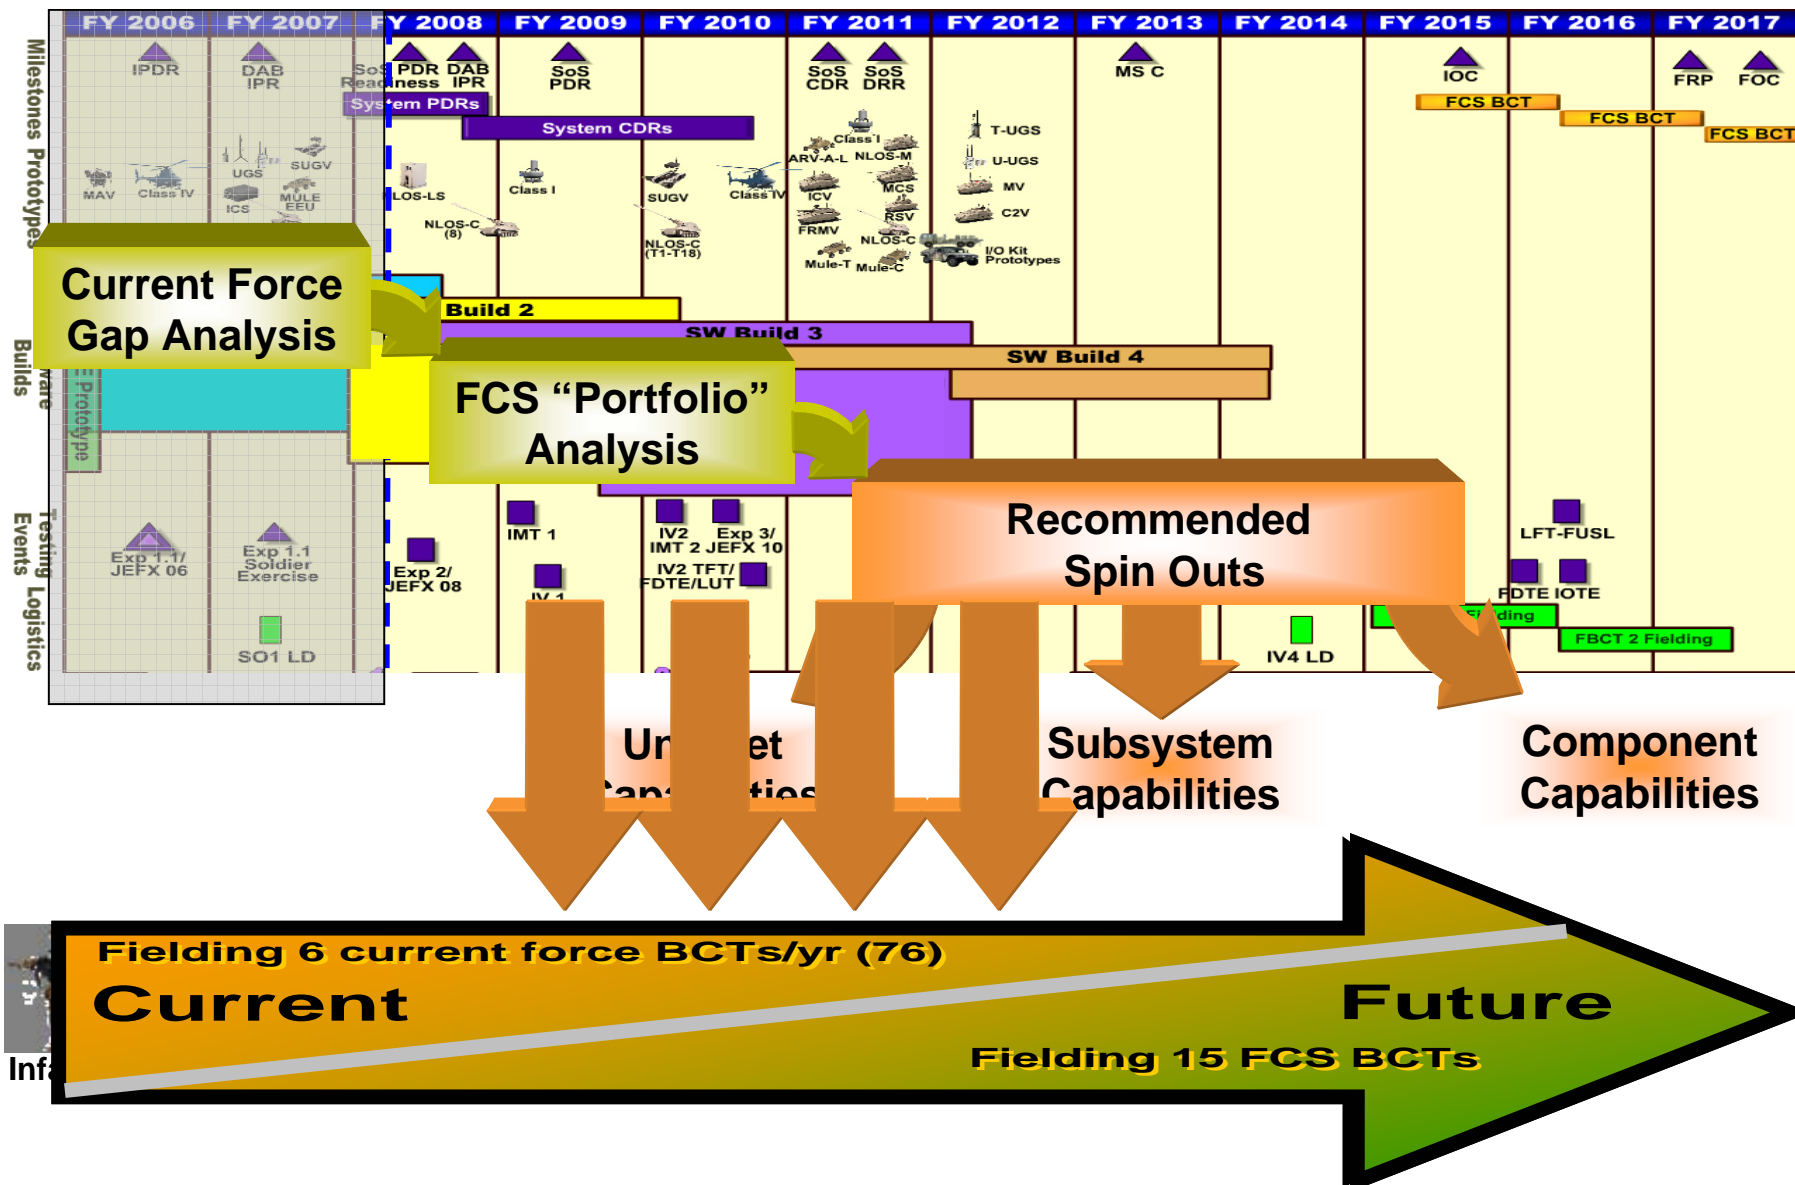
FY 2006 FY 2007 FY 2008 FY 2009 FY 2010 FY 2011 FY 2012 FY 2013 FY 2014 FY 2015 FY 2016 FY 2017

Milestones Prototypes

IPDR DAB IPR SoS Readiness PDR DAB IPR SoS PDR SoS CDR SoS DRR MS C IOC FRP FOC

System PDRs

System CDRs

FCS BCT FCS BCT FCS BCT

MAV Class IV UGS ICS SUGV MULE EEU LOS-LS NLOS-C (8) Class I SUGV NLOS-C (T1-T18) Class IV Class I ARV-A-L NLOS-M ICV MCS FRMV RSV NLOS-C Mule-T Mule-C T-UGS U-UGS MV C2V I/O Kit Prototypes

Current Force Gap Analysis

Builds

Build 2

SW Build 3

SW Build 4

FCS "Portfolio" Analysis

Prototype

Testing Events Logistics

Exp 1.1/ JEFX 06 Exp 1.1 Soldier Exercise SO1 LD Exp 2/ JEFX 08 IMT 1 IV 1 IV2 IMT 2 Exp 3/ JEFX 10 IV2 TFT/ FDTE/LUT

Recommended Spin Outs

LFT-FUSL FDTE IOTE IV4 LD Fielding FBCT 2 Fielding

Un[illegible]et Cap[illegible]ties

Subsystem Capabilities

Component Capabilities

Fielding 6 current force BCTs/yr (76)

Current

Future

Fielding 15 FCS BCTs

Infa